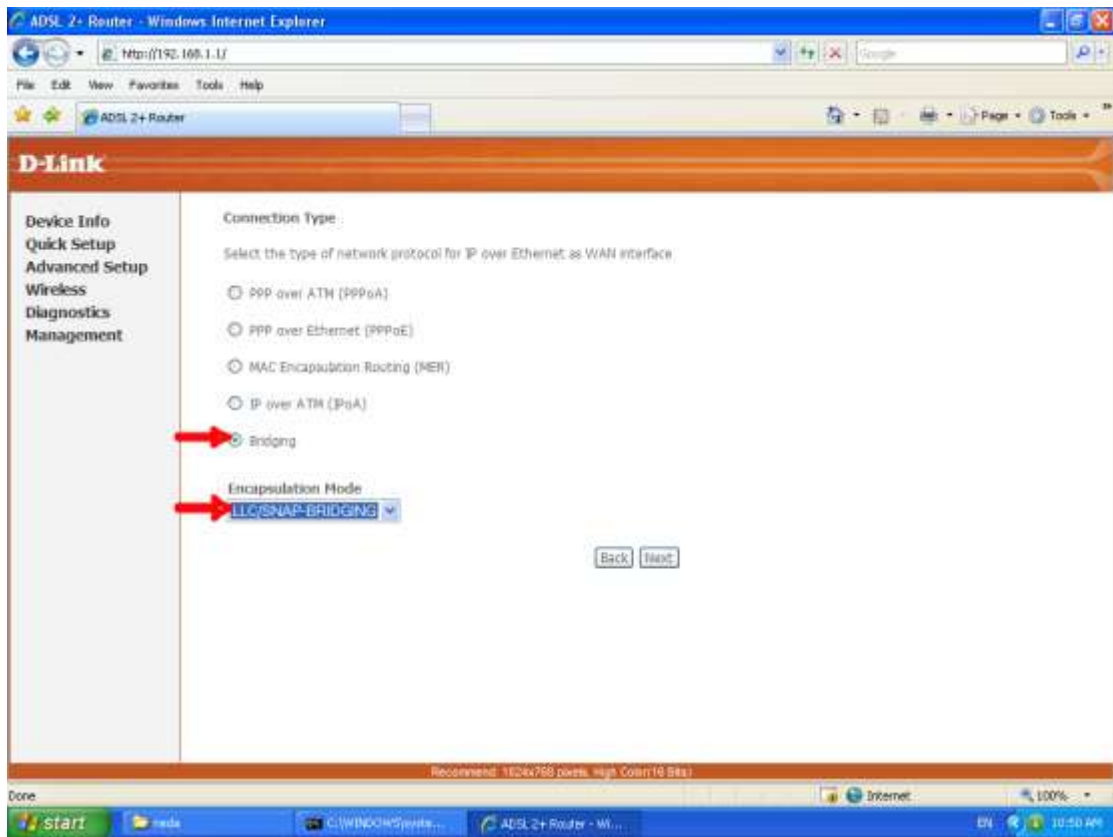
ADSL 2+ Router - Windows Internet Explorer

http://192.168.1.1/

Google

File Edit View Favorites Tools Help

ADSL 2+ Router

Page · Tools ·

D-Link

Device Info
Quick Setup
Advanced Setup
Wireless
Diagnostics
Management

Connection Type

Select the type of network protocol for IP over Ethernet as WAN interface

PPP over ATM (PPPoA)

PPP over Ethernet (PPPoE)

MAC Encapsulation Routing (MER)

IP over ATM (IPoA)

Bridging

Encapsulation Mode

LLC/SNAP-BRIDGING

Back Next

Recommend: 1024x768 pixels, High Color(16 Bits)

Done

Internet

100%

start

C:\WINDOWS\syste...

ADSL 2+ Router - Wi...

EN 10:50 AM